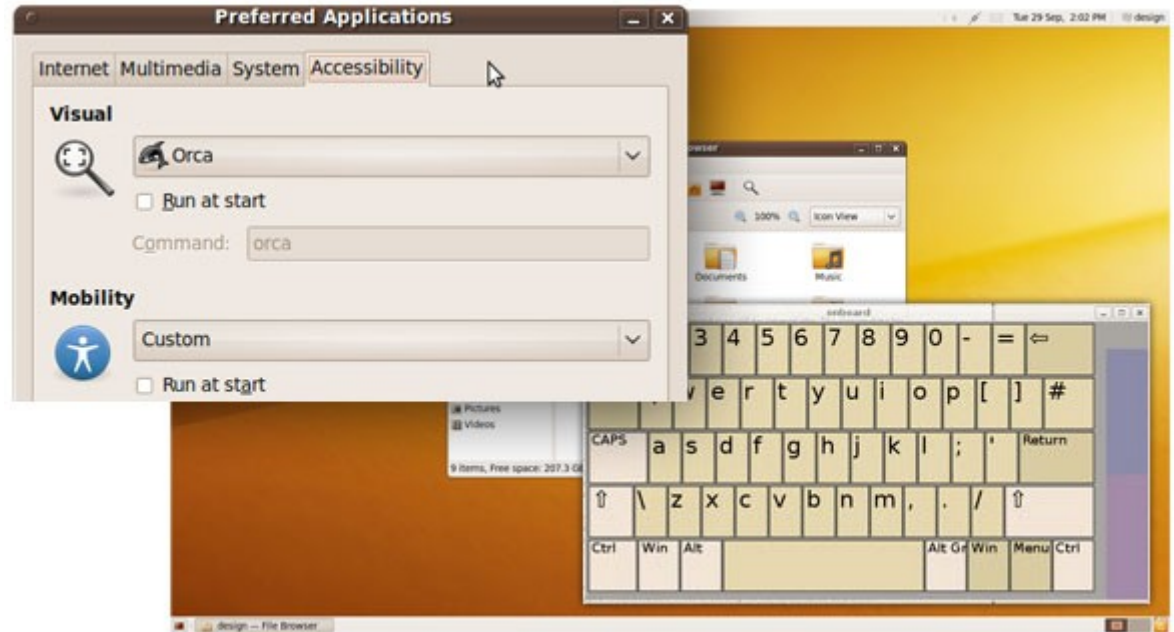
Preferred Applications

Internet Multimedia System Accessibility

Visual

Orca

Run at start

Command: orca

Mobility

Custom

Run at start

Tue 29 Sep, 2:02 PM design

Browser

100% Icon View

Documents

Music

Pictures

Videos

9 items, Free space: 207.3 G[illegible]

onboard

3 4 5 6 7 8 9 0 - = ⇦

w e r t y u i o p [ ] #

CAPS a s d f g h j k l ; ' Return

⇧ \ z x c v b n m , . / ⇧

Ctrl Win Alt Alt Gr Win Menu Ctrl

design — File Browser